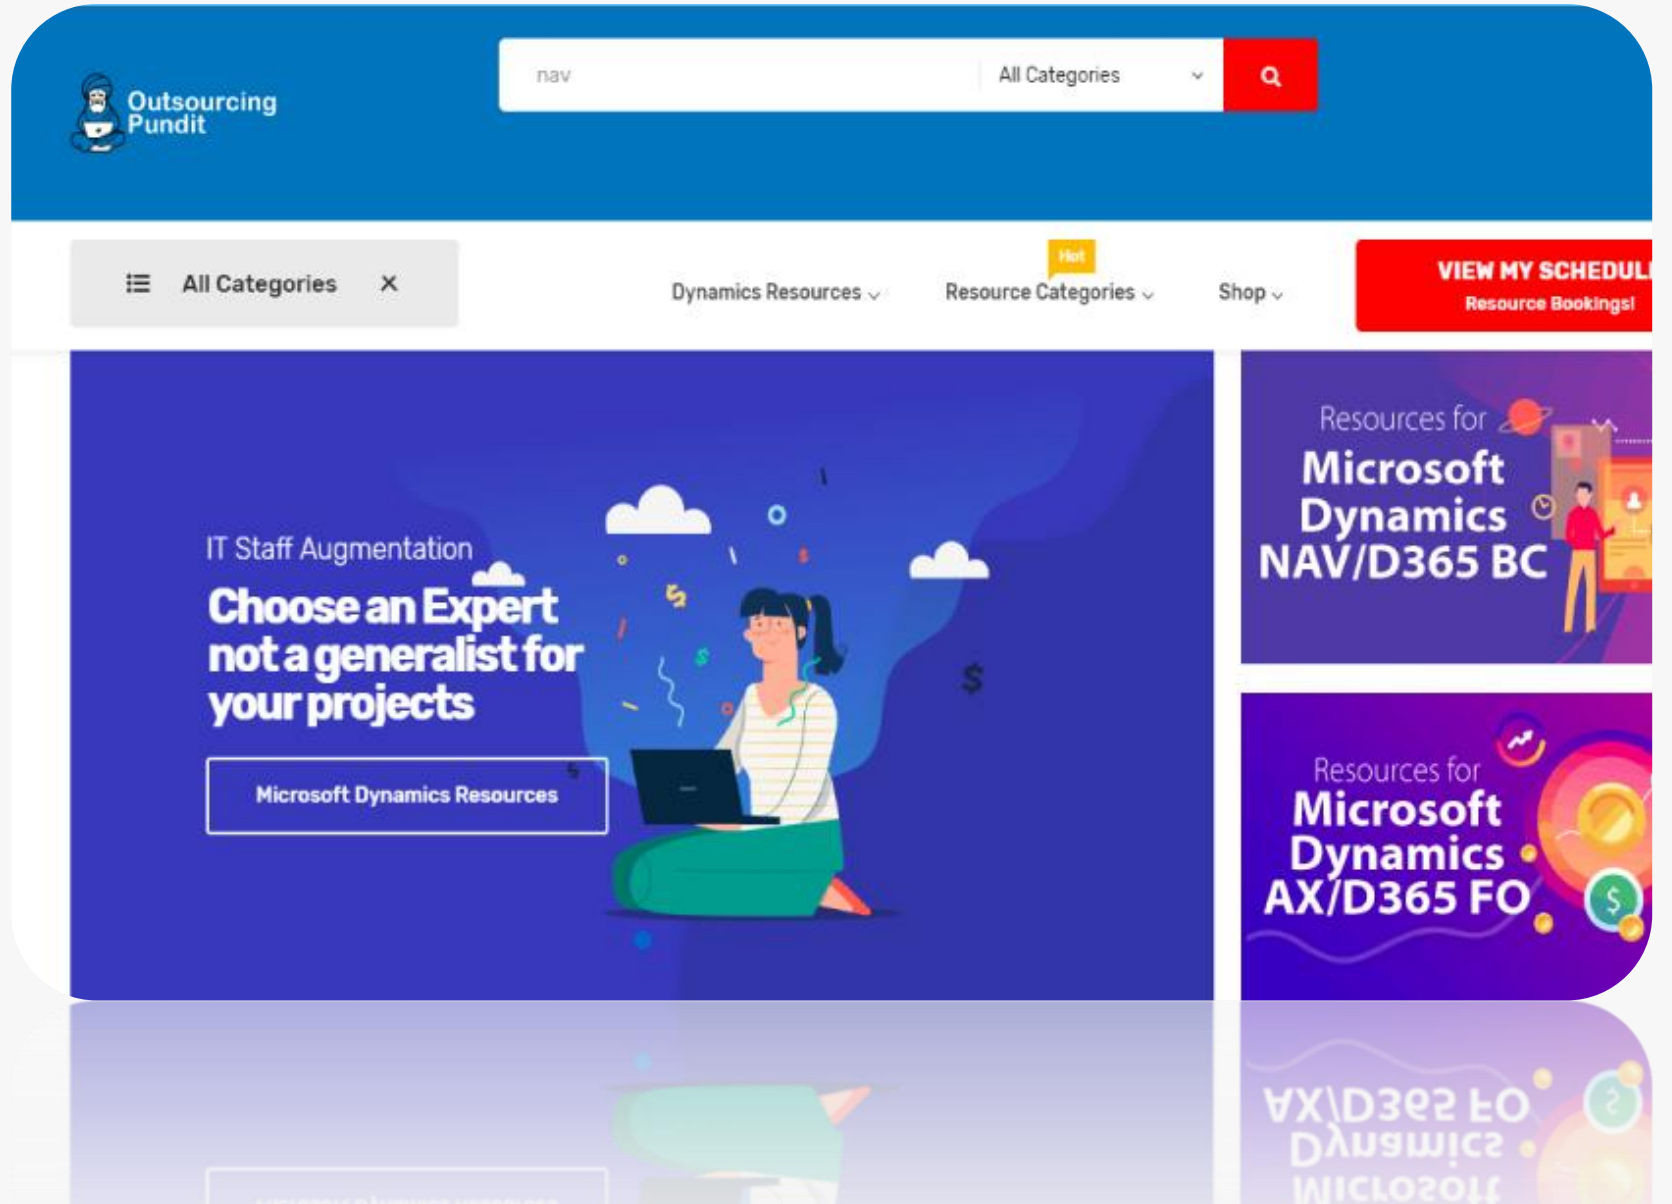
Outsourcing Pundit

nav

All Categories

All Categories ×

Dynamics Resources

Hot

Resource Categories

Shop

VIEW MY SCHEDUL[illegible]

Resource Bookings!

IT Staff Augmentation

Choose an Expert not a generalist for your projects

Microsoft Dynamics Resources

Resources for Microsoft Dynamics NAV/D365 BC

Resources for Microsoft Dynamics AX/D365 FO